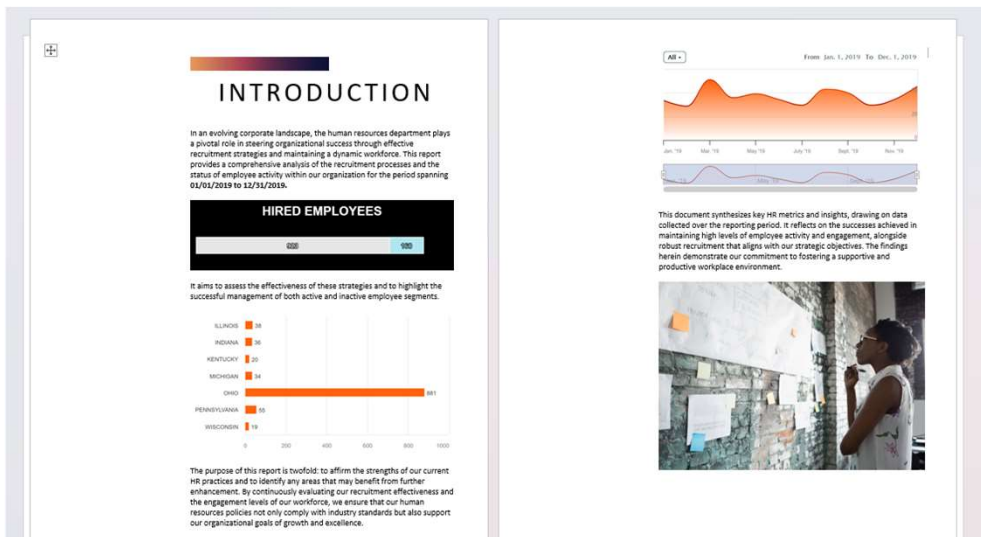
INTRODUCTION

In an evolving corporate landscape, the human resources department plays a pivotal role in steering organizational success through effective recruitment strategies and maintaining a dynamic workforce. This report provides a comprehensive analysis of the recruitment processes and the status of employee activity within our organization for the period spanning 01/01/2019 to 12/31/2019.

HIRED EMPLOYEES

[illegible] 180

It aims to assess the effectiveness of these strategies and to highlight the successful management of both active and inactive employee segments.

ILLINOIS 38
INDIANA 36
KENTUCKY 20
MICHIGAN 34
OHIO 881
PENNSYLVANIA 55
WISCONSIN 19

0 200 400 600 800 1000

The purpose of this report is twofold: to affirm the strengths of our current HR practices and to identify any areas that may benefit from further enhancement. By continuously evaluating our recruitment effectiveness and the engagement levels of our workforce, we ensure that our human resources policies not only comply with industry standards but also support our organizational goals of growth and excellence.

All

From Jan. 1, 2019 To Dec. 1, 2019

Jan. '19 Mar. '19 May '19 July '19 Sept. '19 Nov. '19

This document synthesizes key HR metrics and insights, drawing on data collected over the reporting period. It reflects on the successes achieved in maintaining high levels of employee activity and engagement, alongside robust recruitment that aligns with our strategic objectives. The findings herein demonstrate our commitment to fostering a supportive and productive workplace environment.